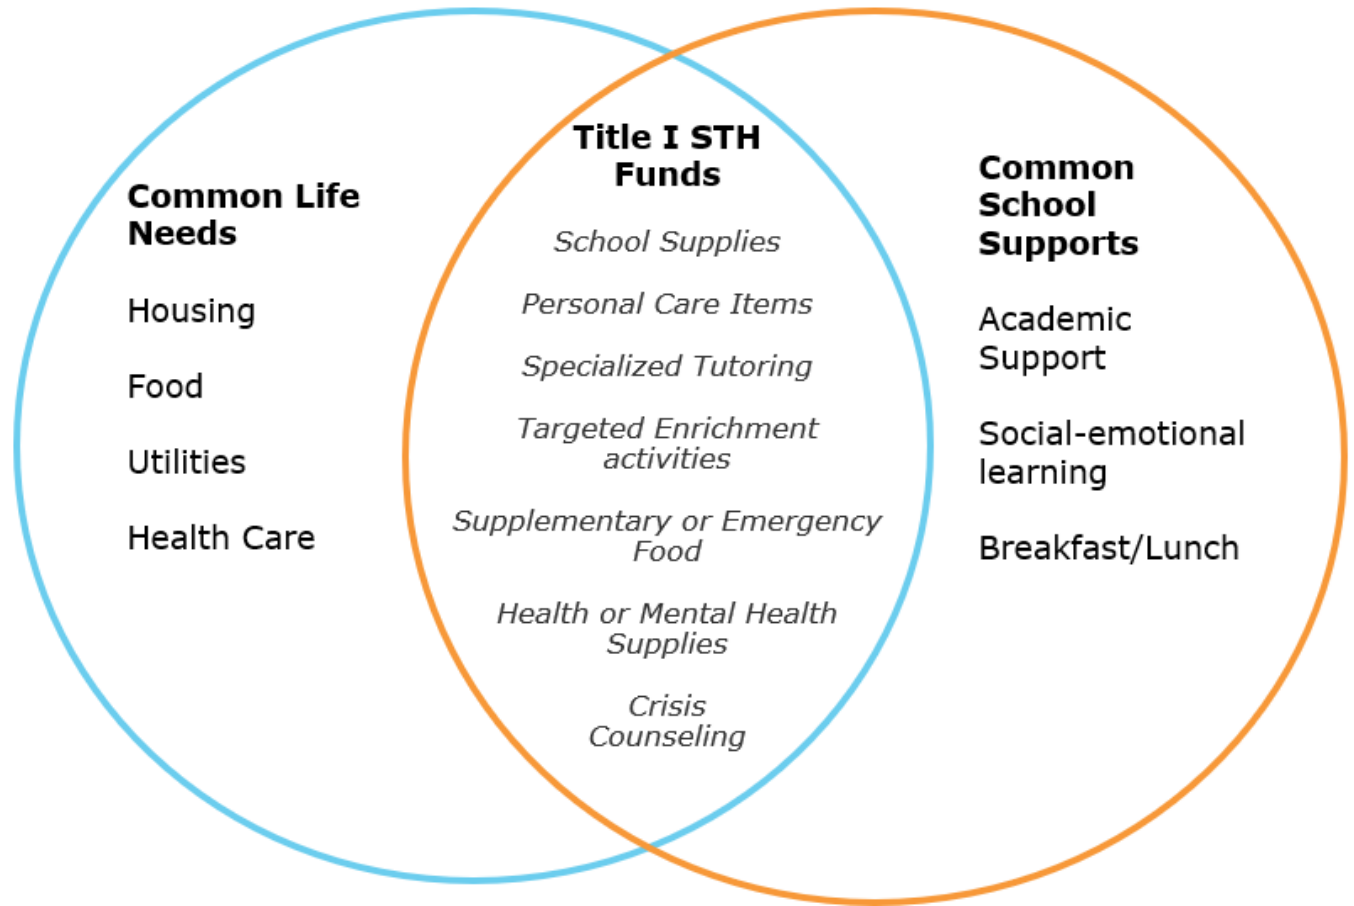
Common Life Needs

Housing

Food

Utilities

Health Care

Title I STH Funds

School Supplies

Personal Care Items

Specialized Tutoring

Targeted Enrichment activities

Supplementary or Emergency Food

Health or Mental Health Supplies

Crisis Counseling

Common School Supports

Academic Support

Social-emotional learning

Breakfast/Lunch